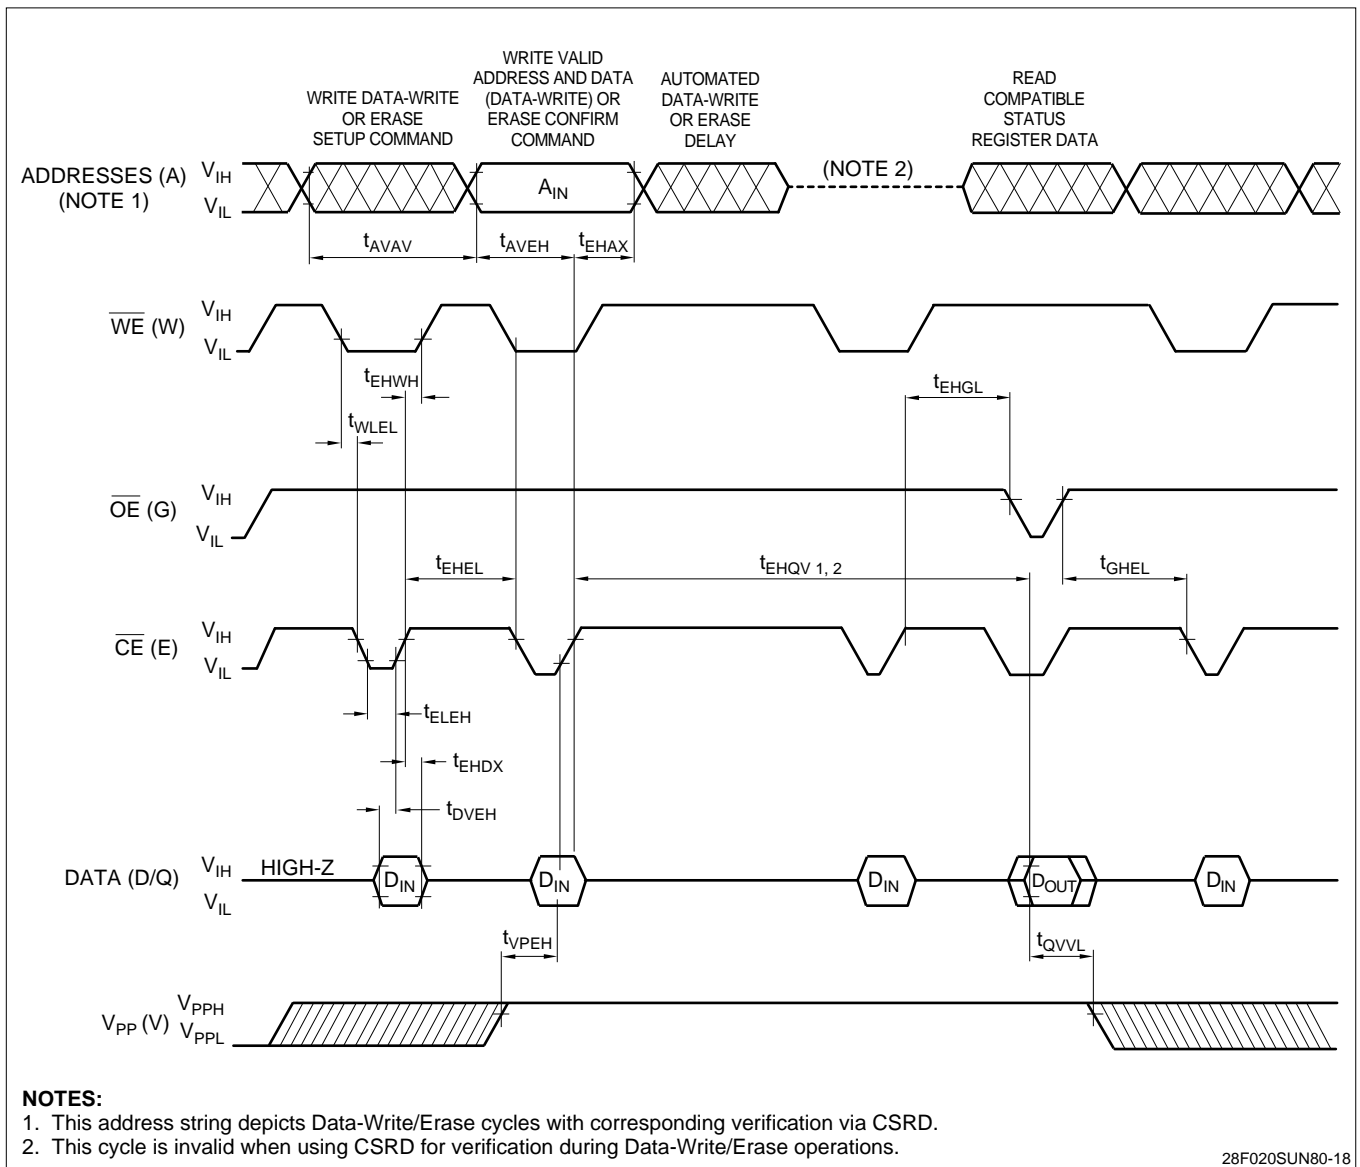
WRITE DATA-WRITE OR ERASE SETUP COMMAND

WRITE VALID ADDRESS AND DATA (DATA-WRITE) OR ERASE CONFIRM COMMAND

AUTOMATED DATA-WRITE OR ERASE DELAY

READ COMPATIBLE STATUS REGISTER DATA

ADDRESSES (A) (NOTE 1) $V_{IH}$ $V_{IL}$

$A_{IN}$

(NOTE 2)

$t_{AVAV}$ $t_{AVEH}$ $t_{EHAX}$

$\overline{WE}$ (W) $V_{IH}$ $V_{IL}$

$t_{EHWH}$

$t_{WLEL}$

$t_{EHGL}$

$\overline{OE}$ (G) $V_{IH}$ $V_{IL}$

$t_{EHEL}$ $t_{EHQV\ 1,\ 2}$ $t_{GHEL}$

$\overline{CE}$ (E) $V_{IH}$ $V_{IL}$

$t_{ELEH}$

$t_{EHDX}$

$t_{DVEH}$

DATA (D/Q) $V_{IH}$ $V_{IL}$ HIGH-Z $D_{IN}$ $D_{IN}$ $D_{IN}$ $D_{OUT}$ $D_{IN}$

$t_{VPEH}$ $t_{QVVL}$

$V_{PP}$ (V) $V_{PPH}$ $V_{PPL}$

NOTES:
1. This address string depicts Data-Write/Erase cycles with corresponding verification via CSRD.
2. This cycle is invalid when using CSRD for verification during Data-Write/Erase operations.

28F020SUN80-18